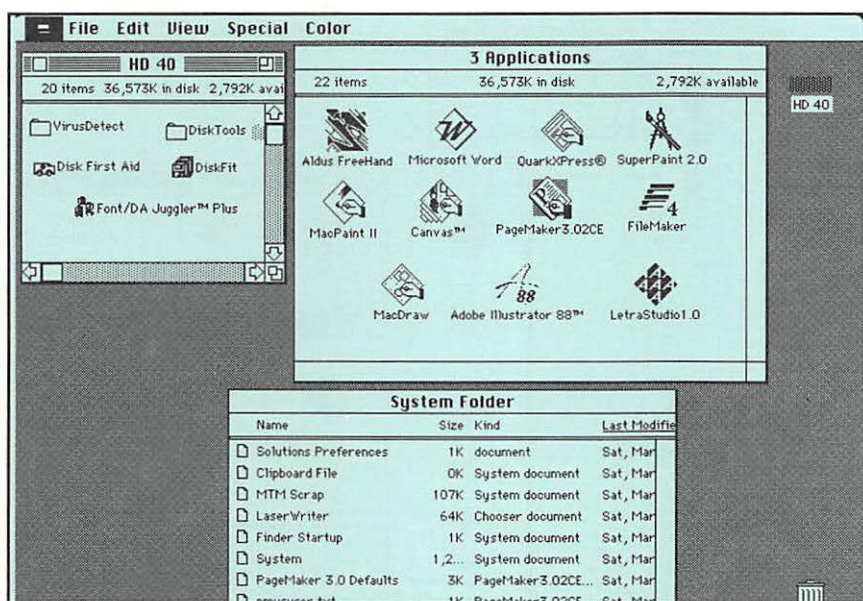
File Edit View Special Color

HD 40

20 items 36,573K in disk 2,792K avai

VirusDetect
DiskTools
Disk First Aid
DiskFit
Font/DA Juggler™ Plus

3 Applications

22 items 36,573K in disk 2,792K available

Aldus FreeHand
Microsoft Word
QuarkXPress®
SuperPaint 2.0
MacPaint II
Canvas™
PageMaker3.02CE
FileMaker
MacDraw
Adobe Illustrator 88™
LetraStudio1.0

HD 40

System Folder

| Name | Size | Kind | Last Modifie |
|---|---|---|---|
| Solutions Preferences | 1K | document | Sat, Mar |
| Clipboard File | 0K | System document | Sat, Mar |
| MTM Scrap | 107K | System document | Sat, Mar |
| LaserWriter | 64K | Chooser document | Sat, Mar |
| Finder Startup | 1K | System document | Sat, Mar |
| System | 1,2... | System document | Sat, Mar |
| PageMaker 3.0 Defaults | 3K | PageMaker3.02CE... | Sat, Mar |
| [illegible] | 1K | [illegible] | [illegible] |